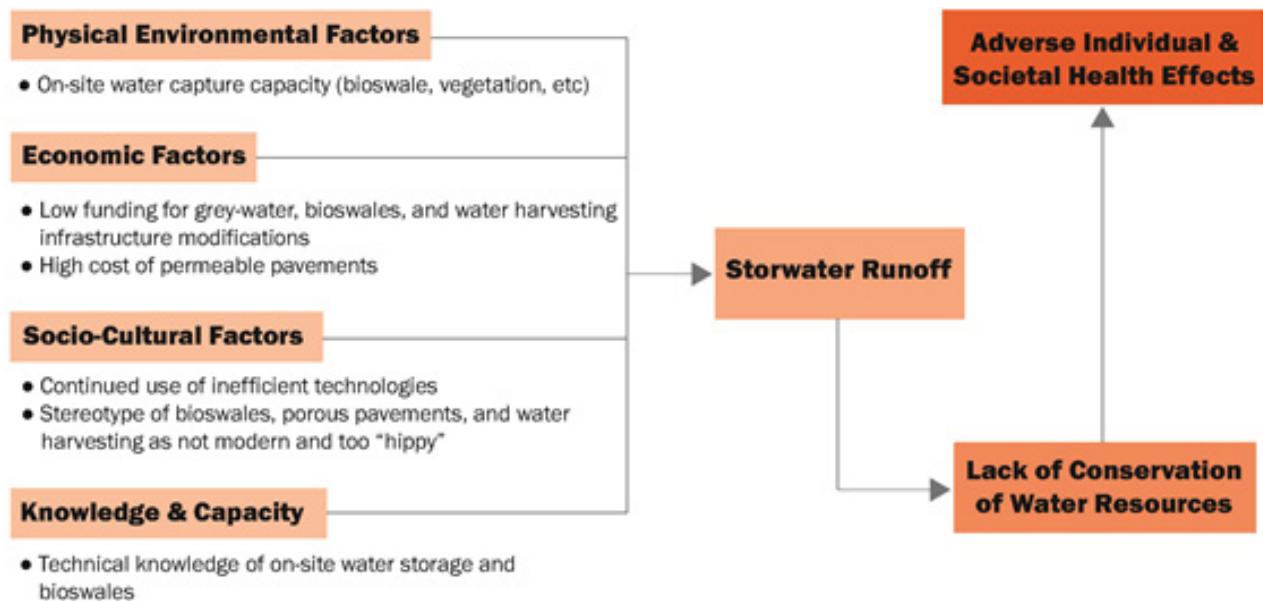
Physical Environmental Factors

• On-site water capture capacity (bioswale, vegetation, etc)

Economic Factors

• Low funding for grey-water, bioswales, and water harvesting infrastructure modifications
• High cost of permeable pavements

Socio-Cultural Factors

• Continued use of inefficient technologies
• Stereotype of bioswales, porous pavements, and water harvesting as not modern and too "hippy"

Knowledge & Capacity

• Technical knowledge of on-site water storage and bioswales

Storwater Runoff

Lack of Conservation of Water Resources

Adverse Individual & Societal Health Effects